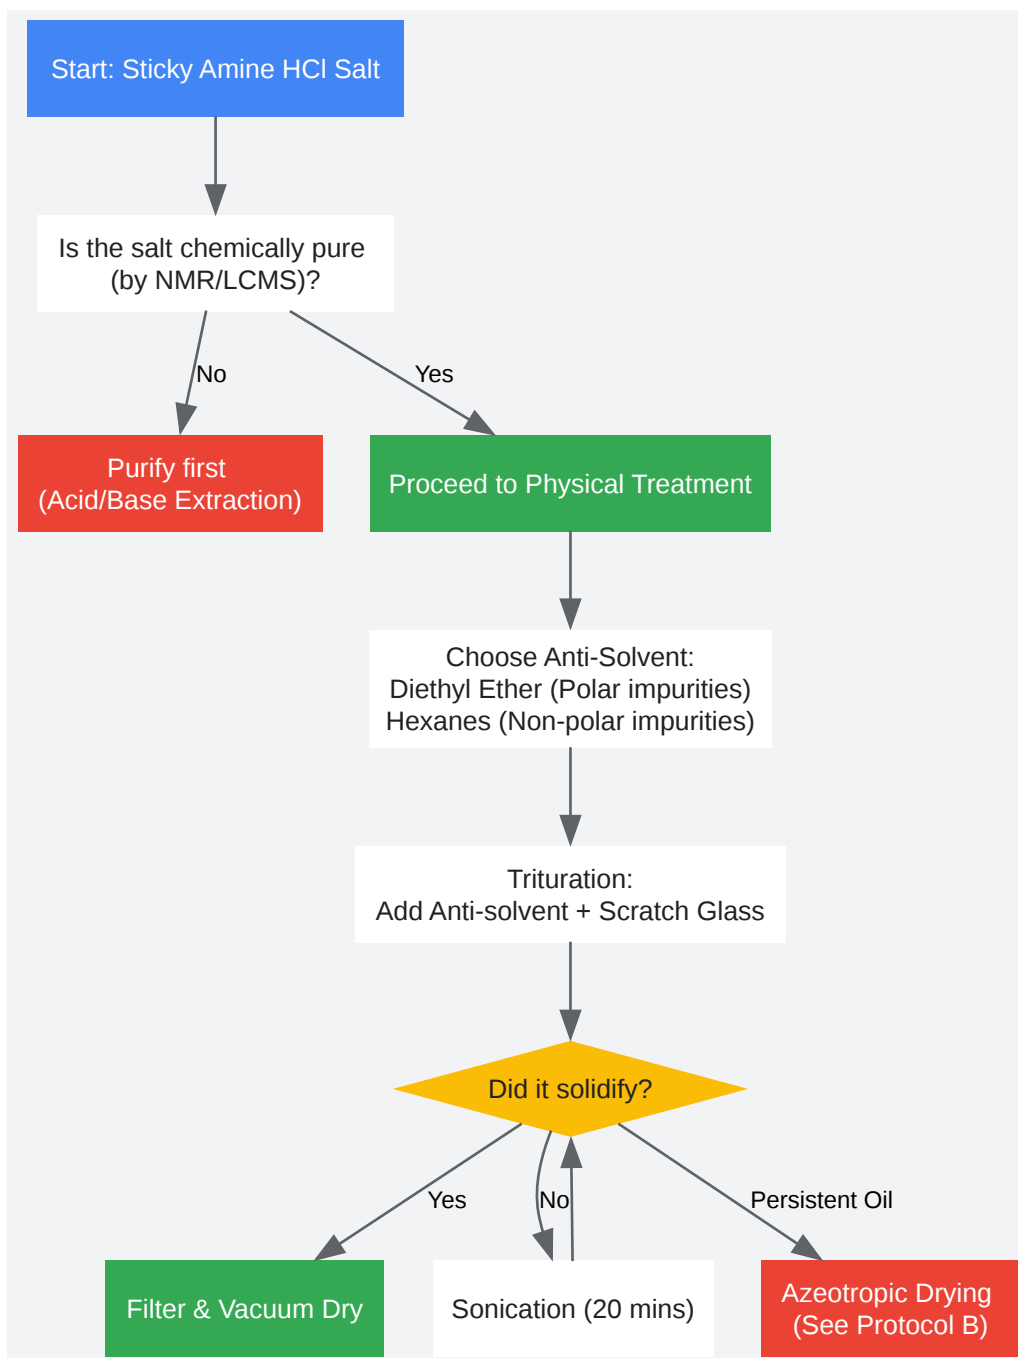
Start: Sticky Amine HCl Salt

Is the salt chemically pure (by NMR/LCMS)?

No

Yes

Purify first (Acid/Base Extraction)

Proceed to Physical Treatment

Choose Anti-Solvent:
Diethyl Ether (Polar impurities)
Hexanes (Non-polar impurities)

Trituration:
Add Anti-solvent + Scratch Glass

Did it solidify?

Yes

No

Persistent Oil

Filter & Vacuum Dry

Sonication (20 mins)

Azeotropic Drying (See Protocol B)